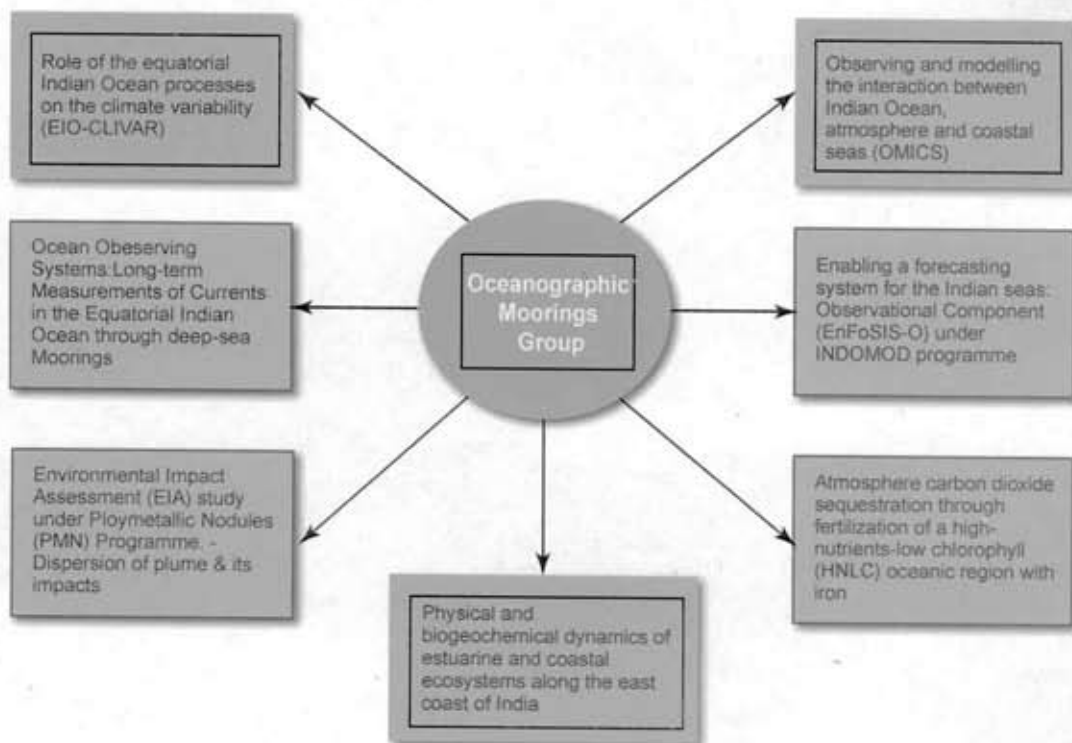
Role of the equatorial Indian Ocean processes on the climate variability (EIO-CLIVAR)

Observing and modelling the interaction between Indian Ocean, atmosphere and coastal seas (OMICS)

Ocean Obeserving Systems:Long-term Measurements of Currents in the Equatorial Indian Ocean through deep-sea Moorings

Oceanographic Moorings Group

Enabling a forecasting system for the Indian seas: Observational Component (EnFoSIS-O) under INDOMOD programme

Environmental Impact Assessment (EIA) study under Ploymetallic Nodules (PMN) Programme. - Dispersion of plume & its impacts

Atmosphere carbon dioxide sequestration through fertilization of a high-nutrients-low chlorophyll (HNLC) oceanic region with iron

Physical and biogeochemical dynamics of estuarine and coastal ecosystems along the east coast of India